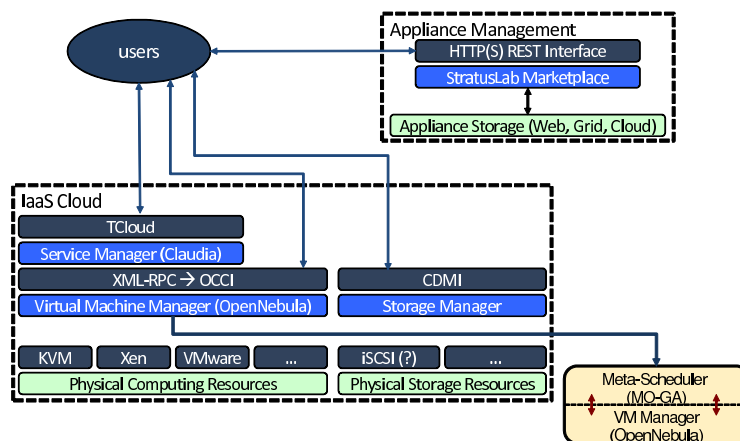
users

Appliance Management
HTTP(S) REST Interface
StratusLab Marketplace
Appliance Storage (Web, Grid, Cloud)

IaaS Cloud
TCloud
Service Manager (Claudia)
XML-RPC → OCCI
Virtual Machine Manager (OpenNebula)
CDMI
Storage Manager
KVM
Xen
VMware
...
iSCSI (?)
...
Physical Computing Resources
Physical Storage Resources

Meta-Scheduler (MO-GA)
VM Manager (OpenNebula)